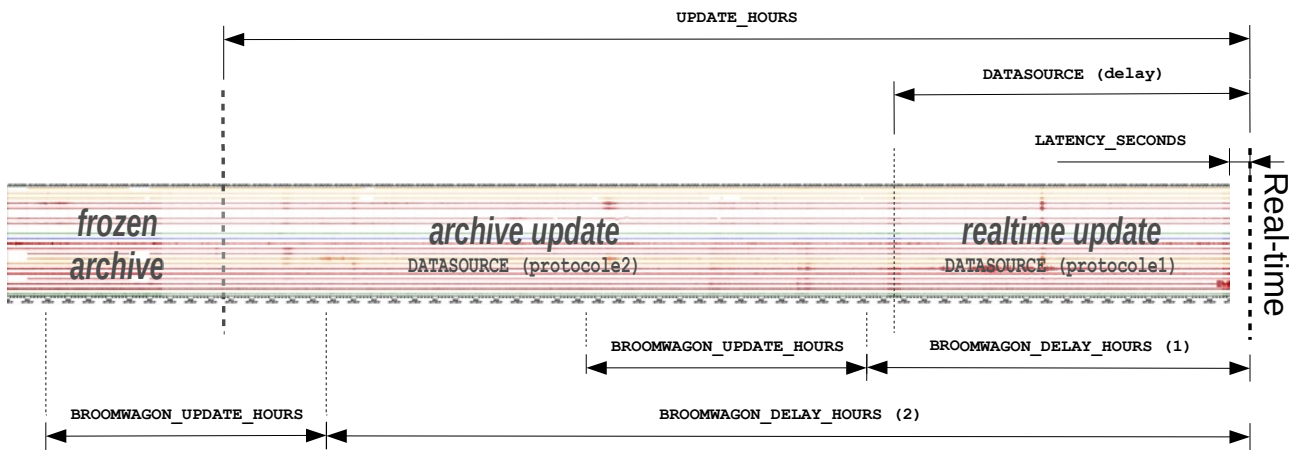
UPDATE_HOURS

DATASOURCE (delay)

LATENCY_SECONDS

Real-time

frozen archive

archive update
DATASOURCE (protocole2)

realtime update
DATASOURCE (protocole1)

BROOMWAGON_UPDATE_HOURS

BROOMWAGON_DELAY_HOURS (1)

BROOMWAGON_UPDATE_HOURS

BROOMWAGON_DELAY_HOURS (2)